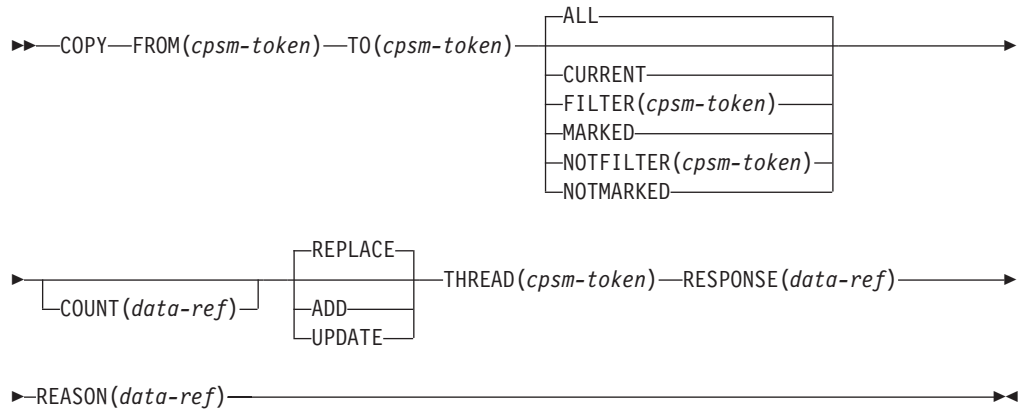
COPY FROM(*cpsm-token*) TO(*cpsm-token*)

ALL
CURRENT
FILTER(*cpsm-token*)
MARKED
NOTFILTER(*cpsm-token*)
NOTMARKED

COUNT(*data-ref*)

REPLACE
ADD
UPDATE

THREAD(*cpsm-token*) RESPONSE(*data-ref*)

REASON(*data-ref*)